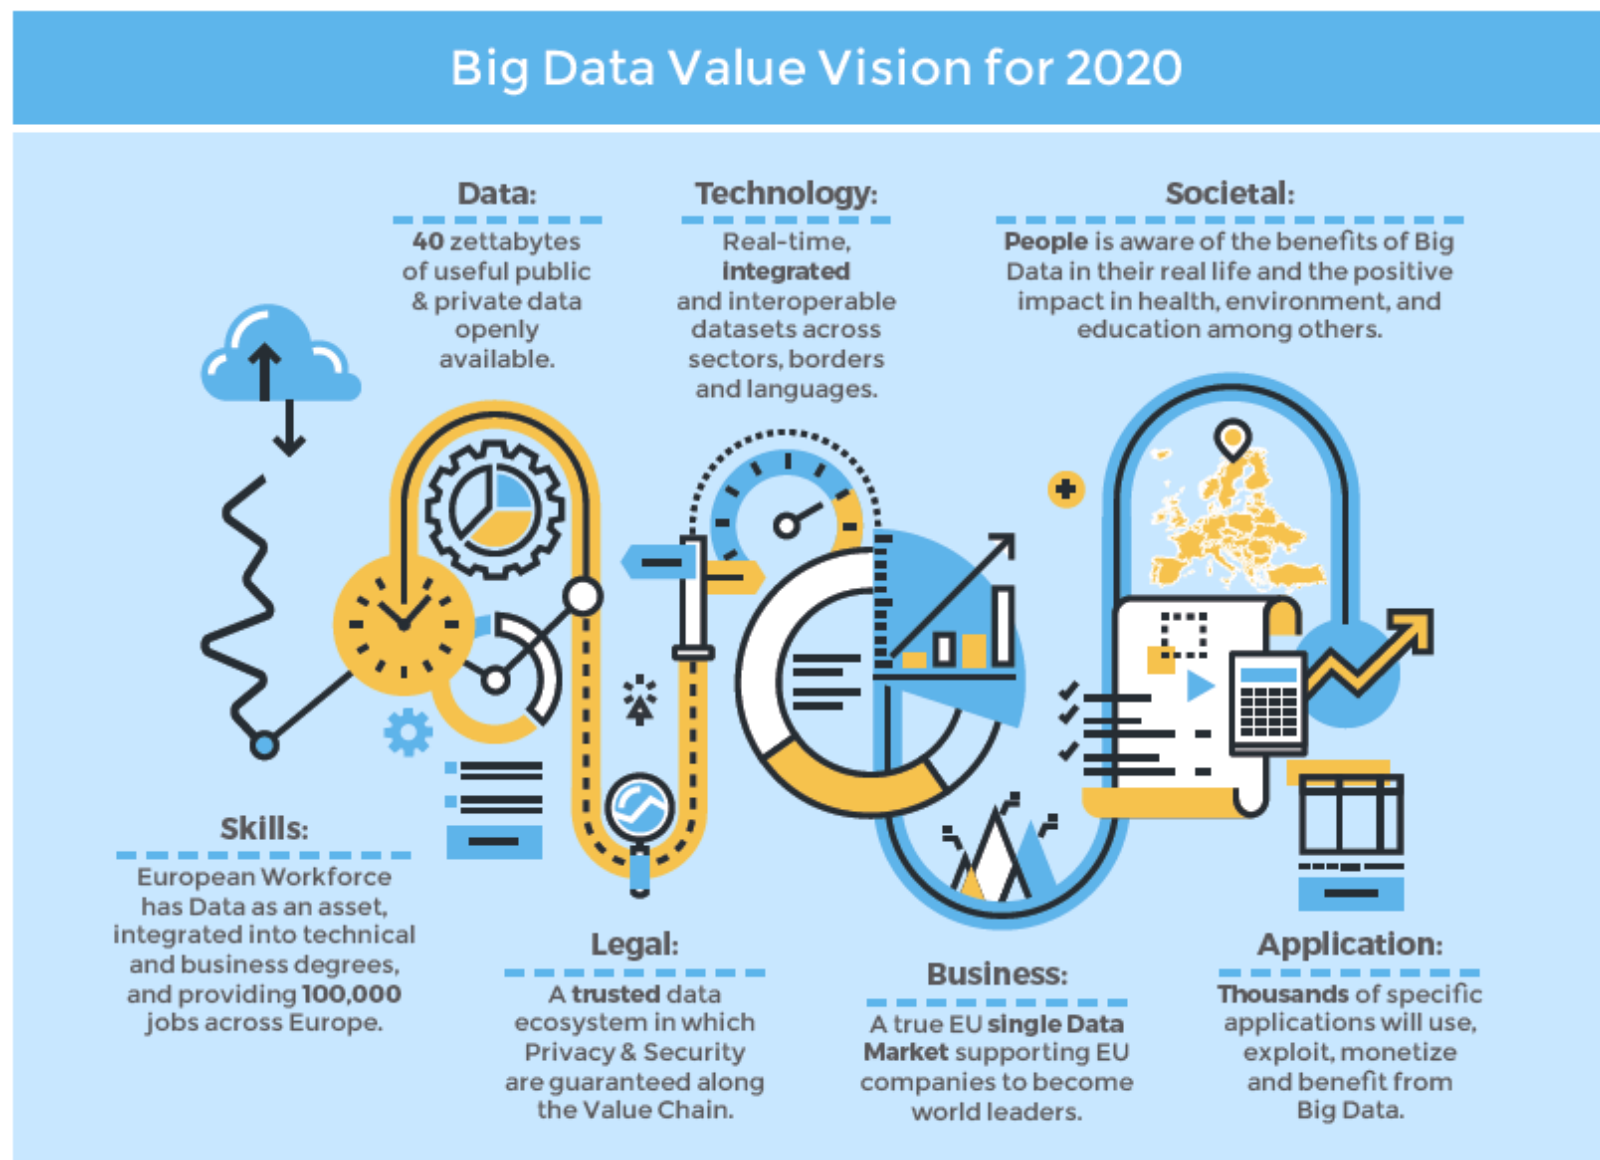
Big Data Value Vision for 2020

Data:
40 zettabytes of useful public & private data openly available.

Technology:
Real-time, integrated and interoperable datasets across sectors, borders and languages.

Societal:
People is aware of the benefits of Big Data in their real life and the positive impact in health, environment, and education among others.

Skills:
European Workforce has Data as an asset, integrated into technical and business degrees, and providing 100,000 jobs across Europe.

Legal:
A trusted data ecosystem in which Privacy & Security are guaranteed along the Value Chain.

Business:
A true EU single Data Market supporting EU companies to become world leaders.

Application:
Thousands of specific applications will use, exploit, monetize and benefit from Big Data.